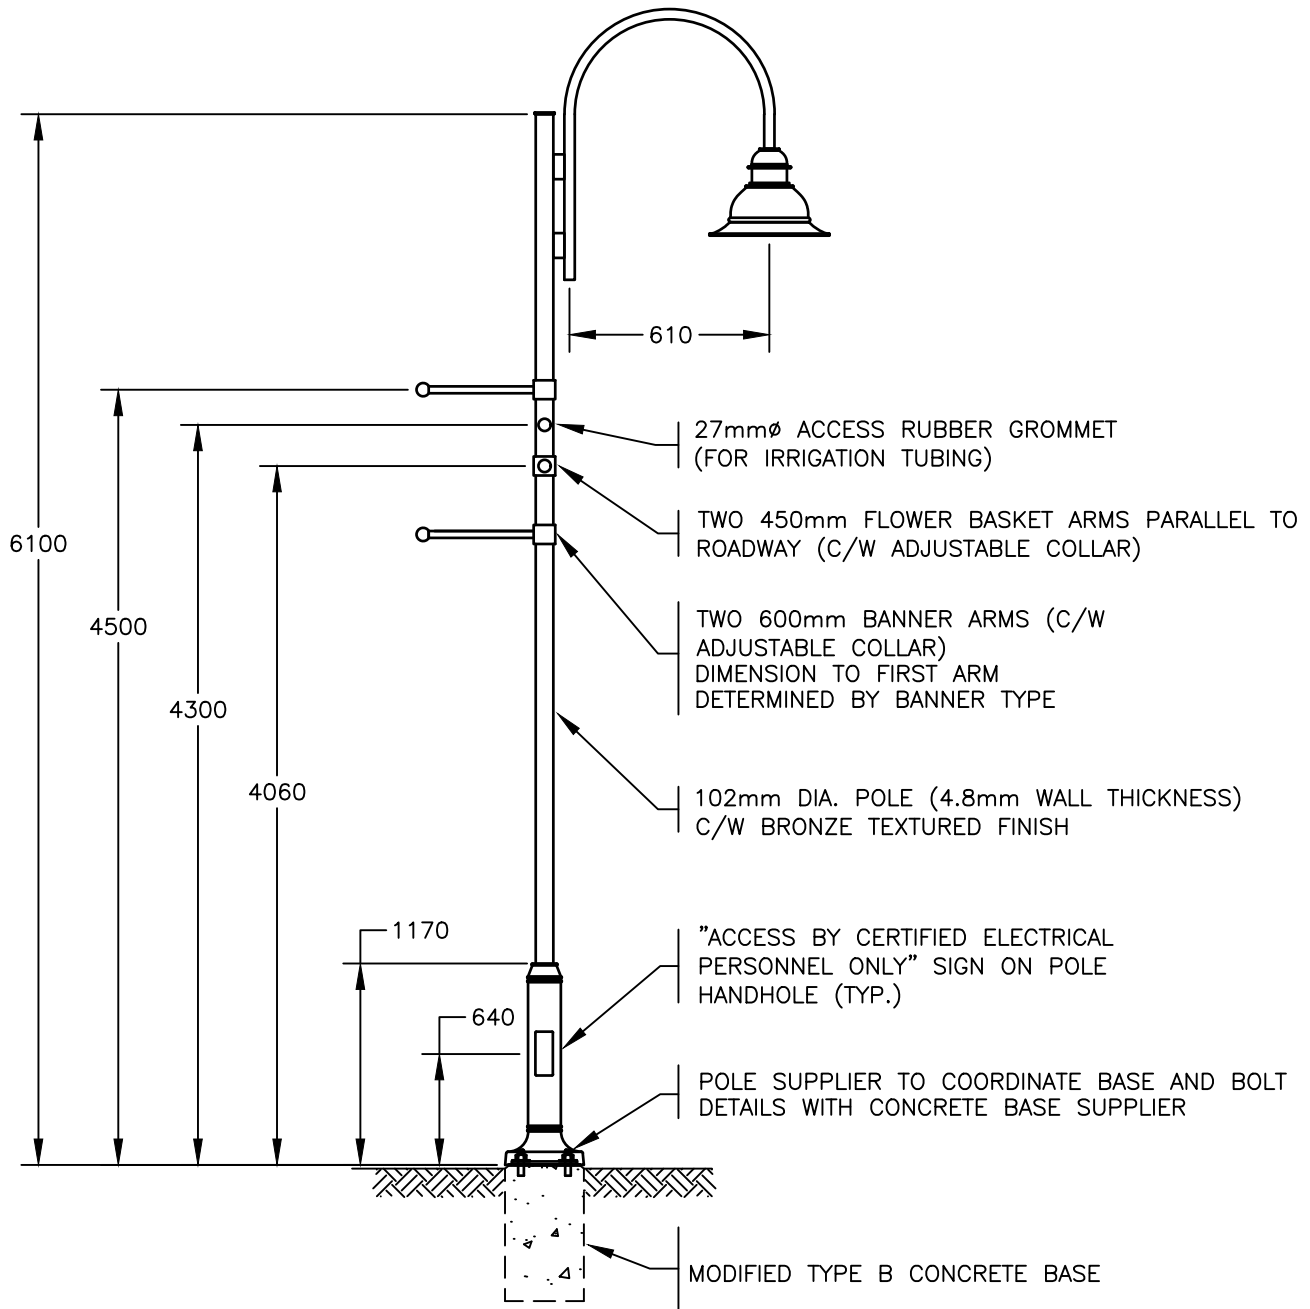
610

6100

4500

4300

4060

1170

640

27mmø ACCESS RUBBER GROMMET (FOR IRRIGATION TUBING)

TWO 450mm FLOWER BASKET ARMS PARALLEL TO ROADWAY (C/W ADJUSTABLE COLLAR)

TWO 600mm BANNER ARMS (C/W ADJUSTABLE COLLAR)
DIMENSION TO FIRST ARM DETERMINED BY BANNER TYPE

102mm DIA. POLE (4.8mm WALL THICKNESS) C/W BRONZE TEXTURED FINISH

"ACCESS BY CERTIFIED ELECTRICAL PERSONNEL ONLY" SIGN ON POLE HANDHOLE (TYP.)

POLE SUPPLIER TO COORDINATE BASE AND BOLT DETAILS WITH CONCRETE BASE SUPPLIER

MODIFIED TYPE B CONCRETE BASE